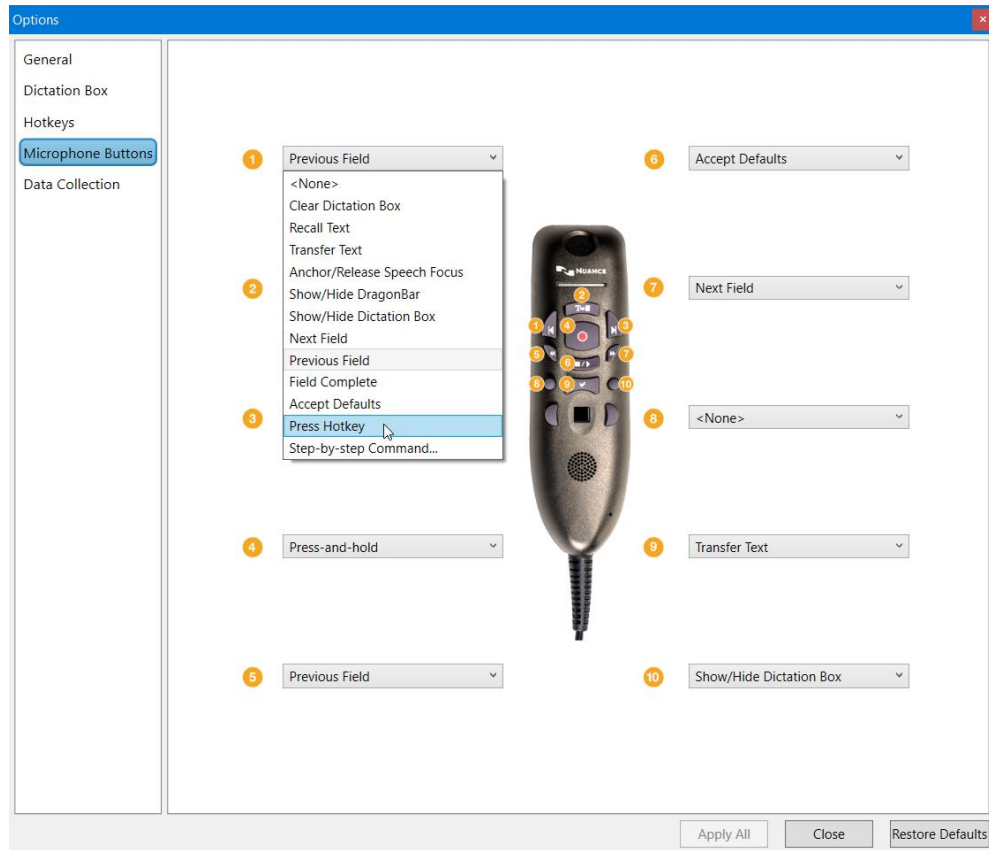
Options

General
Dictation Box
Hotkeys
Microphone Buttons
Data Collection

1 Previous Field
<None>
Clear Dictation Box
Recall Text
Transfer Text
Anchor/Release Speech Focus
Show/Hide DragonBar
Show/Hide Dictation Box
Next Field
Previous Field
Field Complete
Accept Defaults
Press Hotkey
Step-by-step Command...

2

3

4 Press-and-hold

5 Previous Field

NUANCE

1 2 3 4 5 6 7 8 9 10

6 Accept Defaults

7 Next Field

8 <None>

9 Transfer Text

10 Show/Hide Dictation Box

Apply All
Close
Restore Defaults